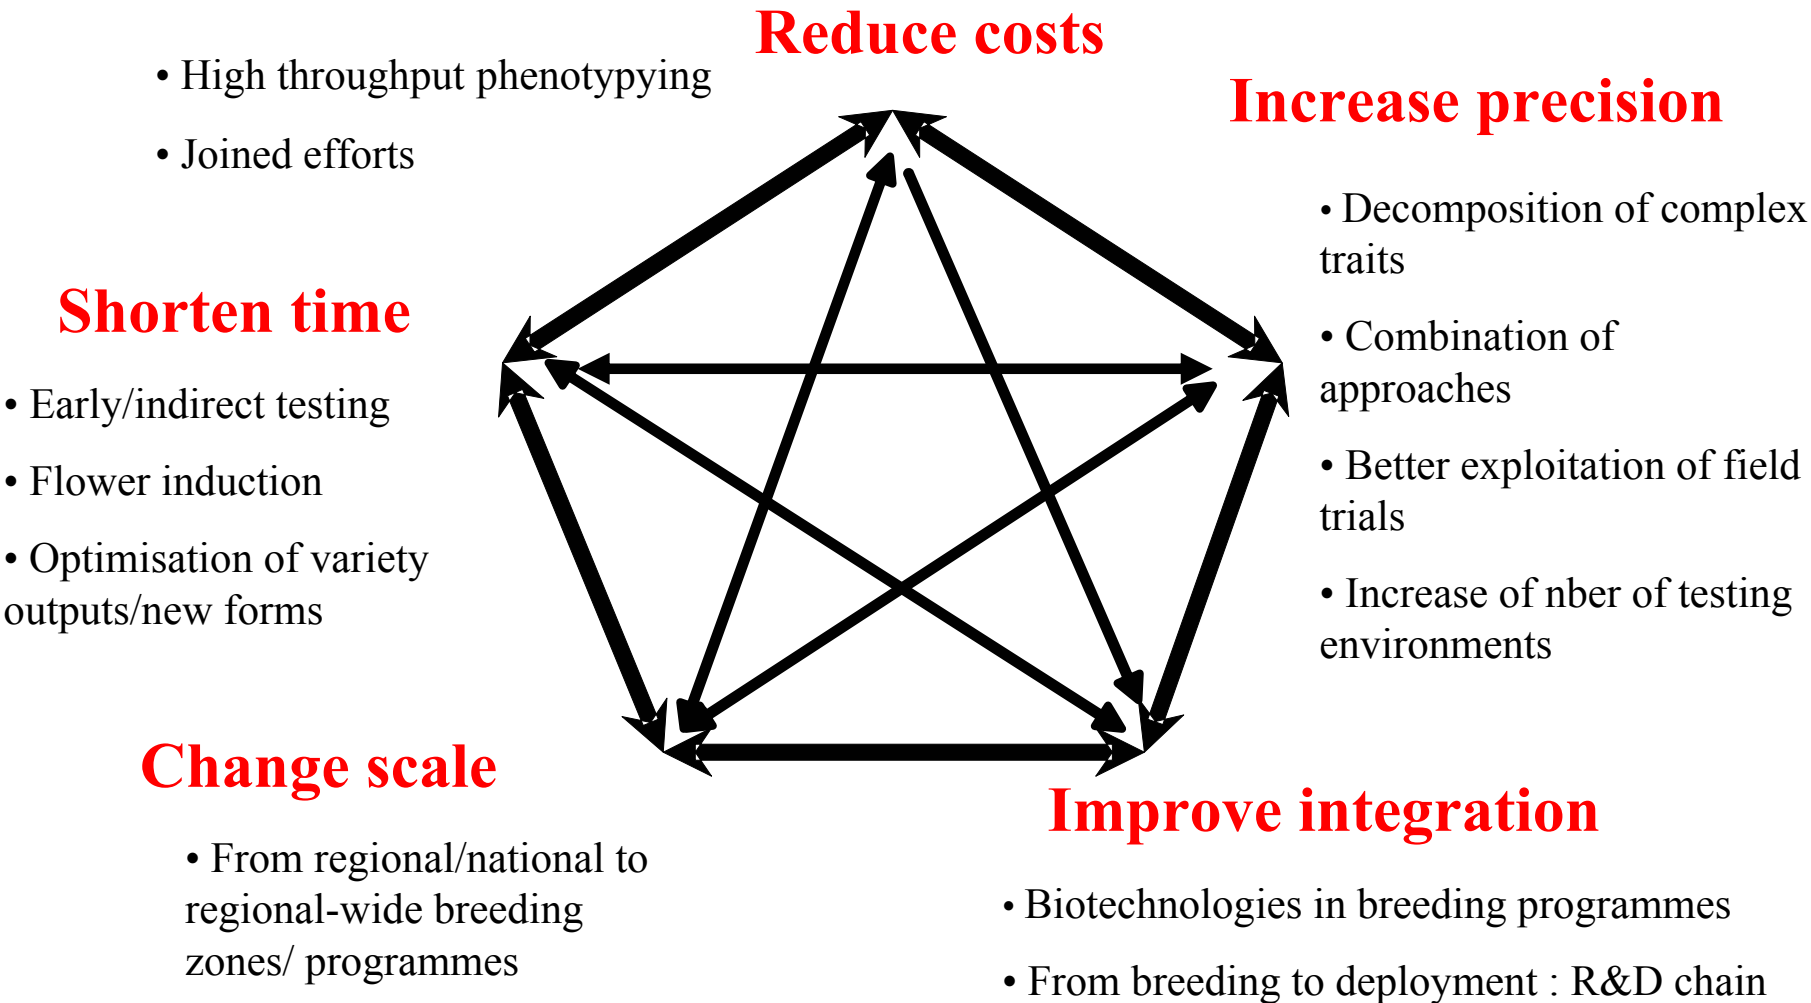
Reduce costs

• High throughput phenotypying

• Joined efforts

Increase precision

• Decomposition of complex traits

• Combination of approaches

• Better exploitation of field trials

• Increase of nber of testing environments

Shorten time

• Early/indirect testing

• Flower induction

• Optimisation of variety outputs/new forms

Change scale

• From regional/national to regional-wide breeding zones/ programmes

Improve integration

• Biotechnologies in breeding programmes

• From breeding to deployment : R&D chain